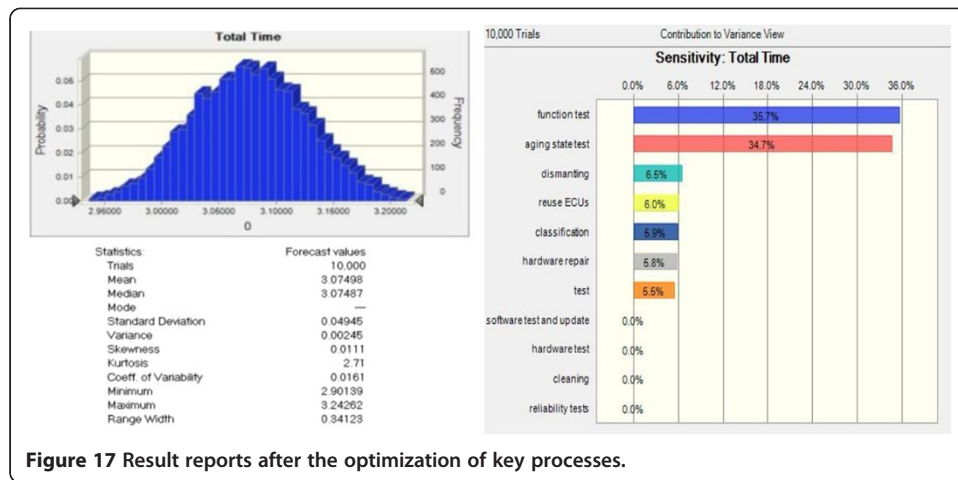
Total Time

0.05
0.04
0.03
0.02
0.01
0.00

Probability

600
500
400
300
200
100
0

Frequency

2.96000 3.00000 3.05000 3.10000 3.15000 3.20000

0

| Statistics: | Forecast values |
|---|---|
| Trials | 10,000 |
| Mean | 3.07498 |
| Median | 3.07487 |
| Mode | --- |
| Standard Deviation | 0.04945 |
| Variance | 0.00245 |
| Skewness | 0.0111 |
| Kurtosis | 2.71 |
| Coeff. of Variability | 0.0161 |
| Minimum | 2.90139 |
| Maximum | 3.24262 |
| Range Width | 0.34123 |

10,000 Trials Contribution to Variance View

Sensitivity: Total Time

0.0% 6.0% 12.0% 18.0% 24.0% 30.0% 36.0%

function test 35.7%
aging state test 34.7%
dismantling 6.5%
reuse ECUs 6.0%
classification 5.9%
hardware repair 5.8%
test 5.5%
software test and update 0.0%
hardware test 0.0%
cleaning 0.0%
reliability tests 0.0%

Figure 17 Result reports after the optimization of key processes.